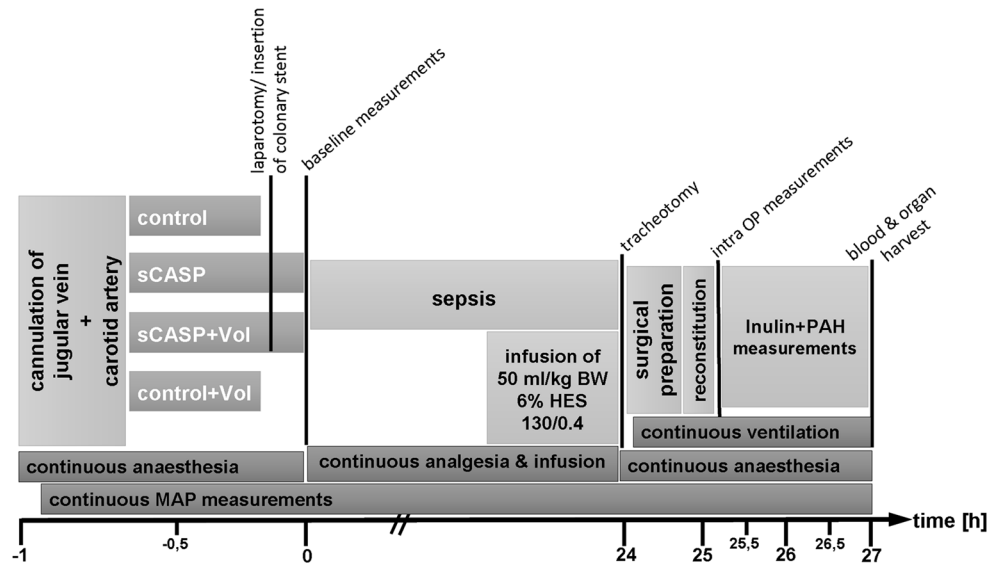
laparotomy/ insertion of colonary stent

baseline measurements

tracheotomy

intra OP measurements

blood & organ harvest

cannulation of jugular vein + carotid artery

control

sCASP

sCASP+Vol

control+Vol

sepsis

infusion of 50 ml/kg BW 6% HES 130/0.4

surgical preparation

reconstitution

Inulin+PAH measurements

continuous ventilation

continuous anaesthesia

continuous analgesia & infusion

continuous anaesthesia

continuous MAP measurements

-1

-0,5

0

24

25

25,5

26

26,5

27

time [h]